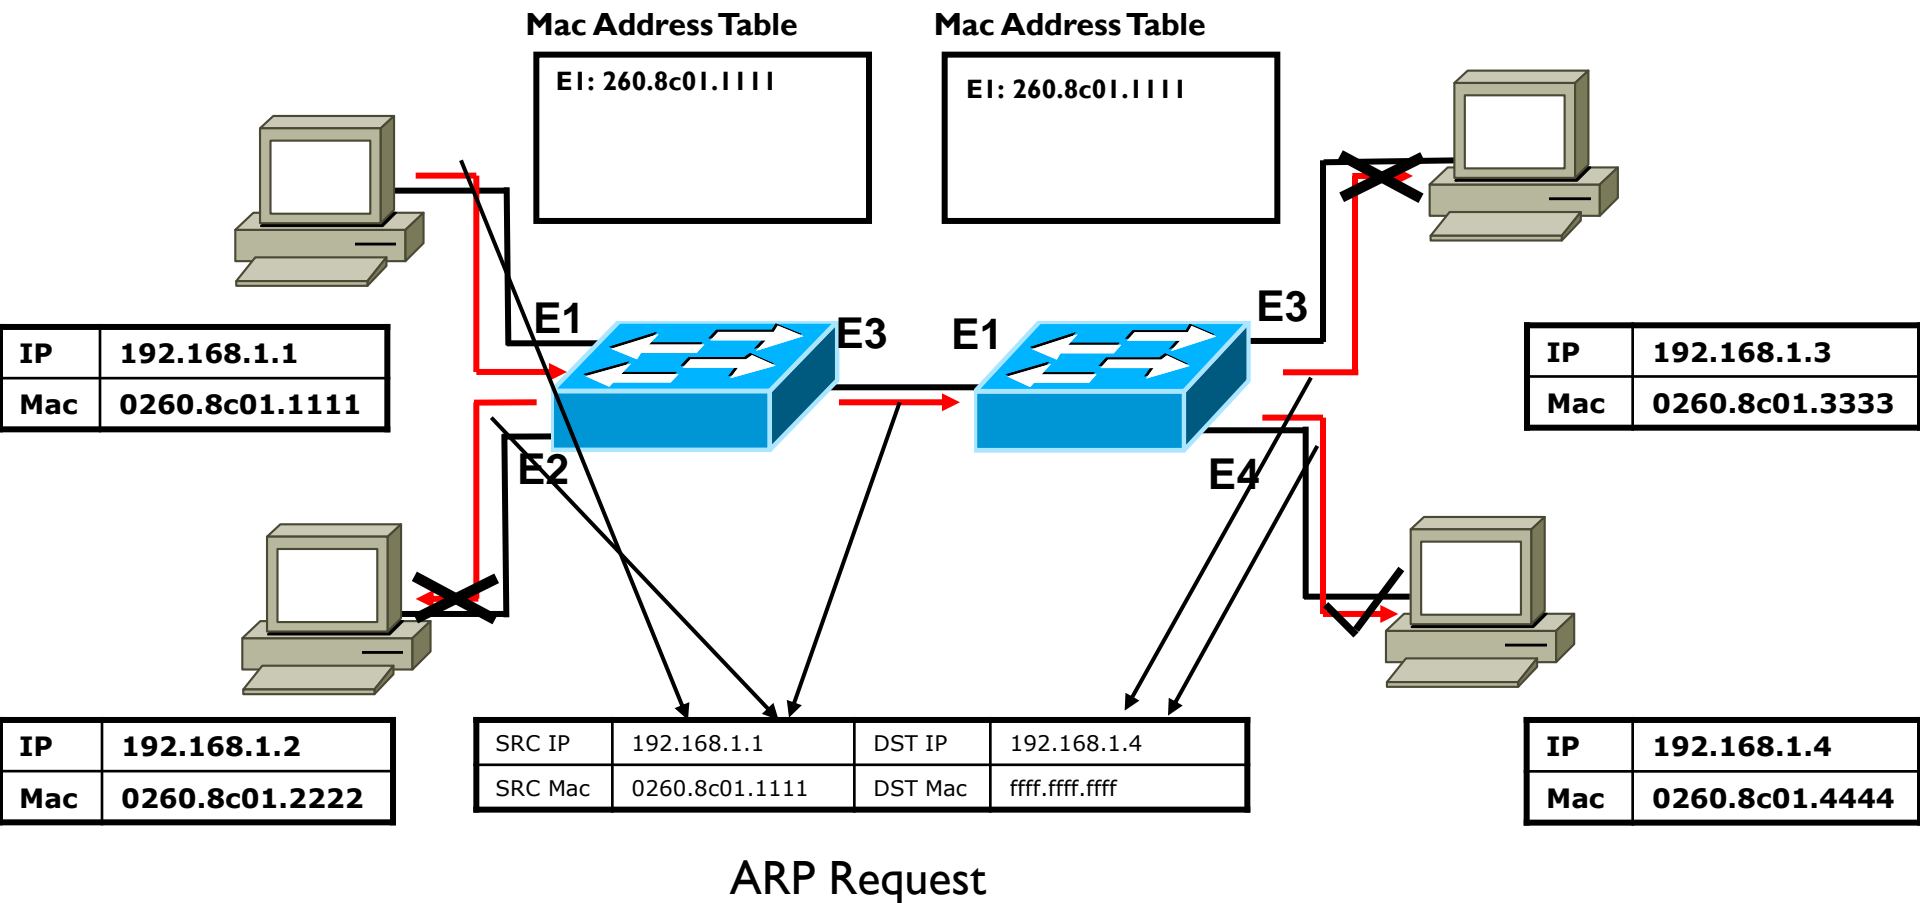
Mac Address Table

E1: 260.8c01.1111

Mac Address Table

E1: 260.8c01.1111

E1

E3

E1

E3

E2

E4

| IP | 192.168.1.1 |
|---|---|
| Mac | 0260.8c01.1111 |

| IP | 192.168.1.3 |
|---|---|
| Mac | 0260.8c01.3333 |

| IP | 192.168.1.2 |
|---|---|
| Mac | 0260.8c01.2222 |

| SRC IP | 192.168.1.1 | DST IP | 192.168.1.4 |
|---|---|---|---|
| SRC Mac | 0260.8c01.1111 | DST Mac | ffff.ffff.ffff |

| IP | 192.168.1.4 |
|---|---|
| Mac | 0260.8c01.4444 |

ARP Request